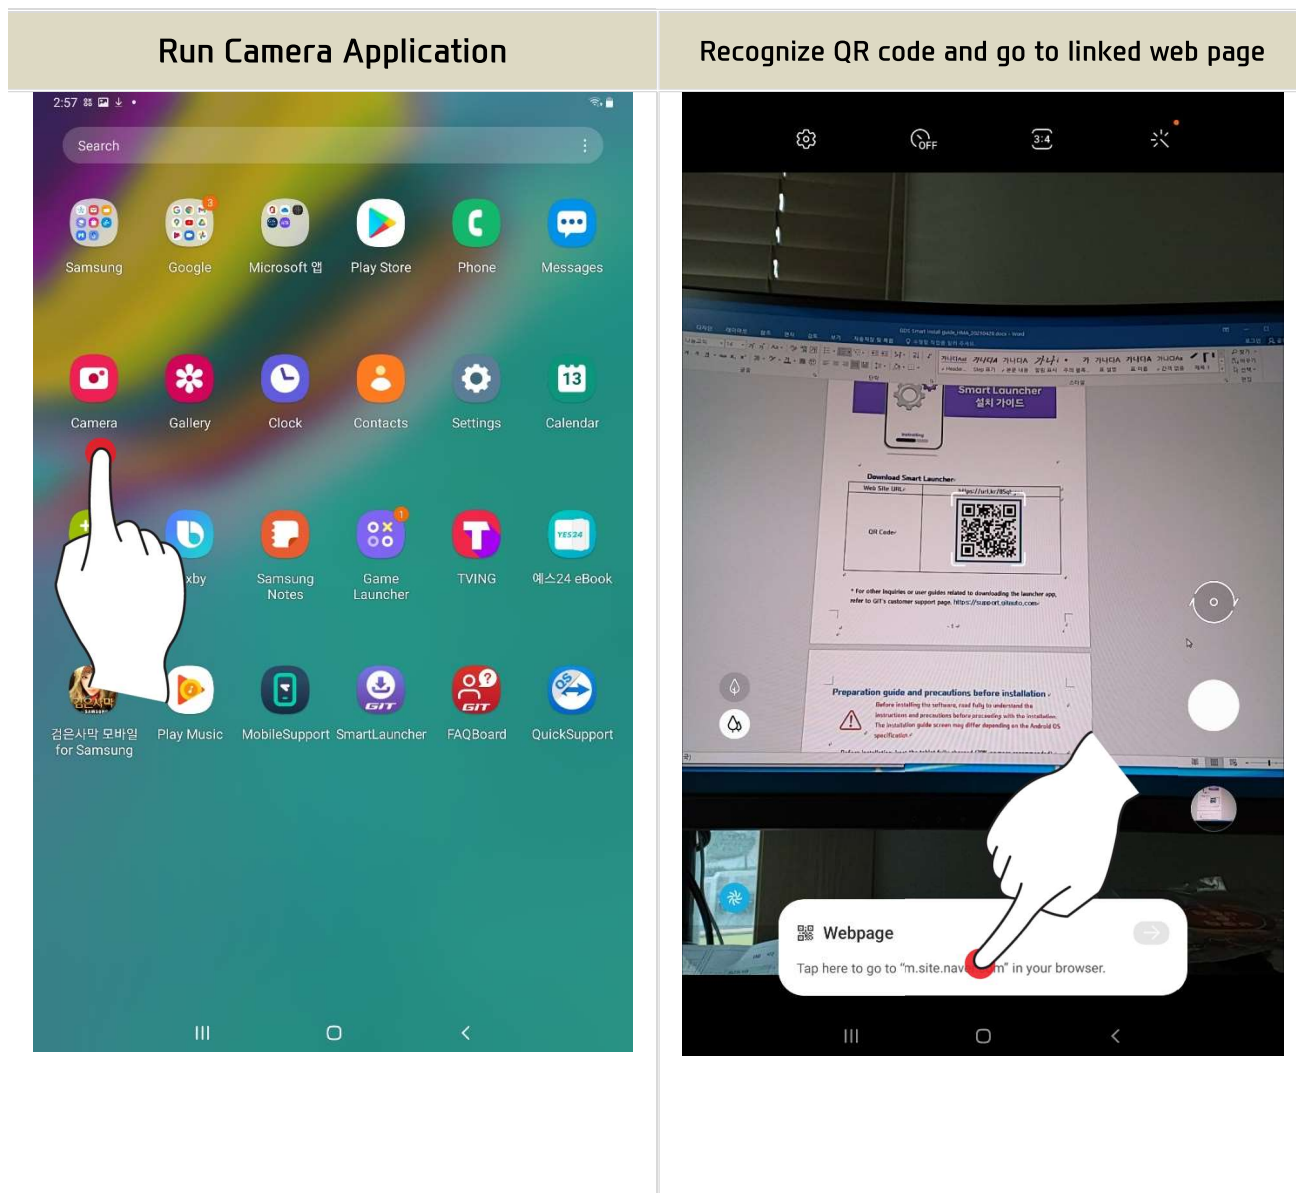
Run Camera Application

2:57

Search

Samsung
Google
Microsoft 앱
Play Store
Phone
Messages

Camera
Gallery
Clock
Contacts
Settings
Calendar

xby
Samsung Notes
Game Launcher
TVING
예스24 eBook

검은사막 모바일 for Samsung
Play Music
MobileSupport
SmartLauncher
FAQBoard
QuickSupport

Recognize QR code and go to linked web page

OFF
3:4

Smart Launcher
설치 가이드

Download Smart Launcher
Web Site URL
QR Code

Preparation guide and precautions before installation

Webpage
Tap here to go to "m.site.nav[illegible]m" in your browser.